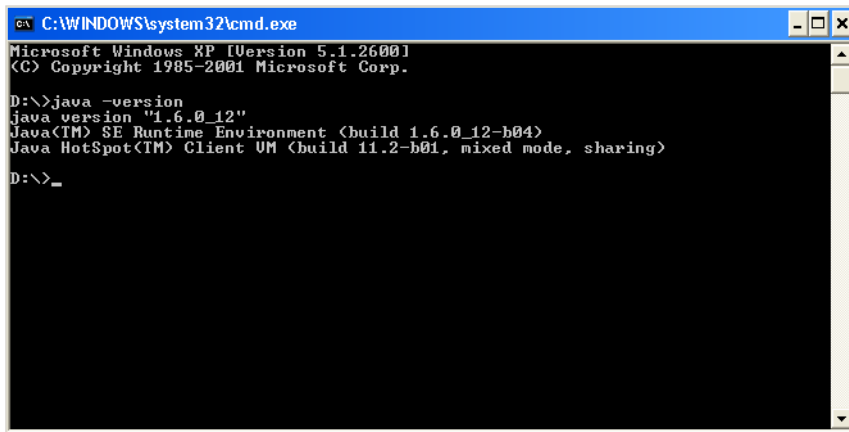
C:\WINDOWS\system32\cmd.exe

Microsoft Windows XP [Version 5.1.2600]
(C) Copyright 1985-2001 Microsoft Corp.

D:\>java -version
java version "1.6.0_12"
Java(TM) SE Runtime Environment (build 1.6.0_12-b04)
Java HotSpot(TM) Client VM (build 11.2-b01, mixed mode, sharing)

D:\>_